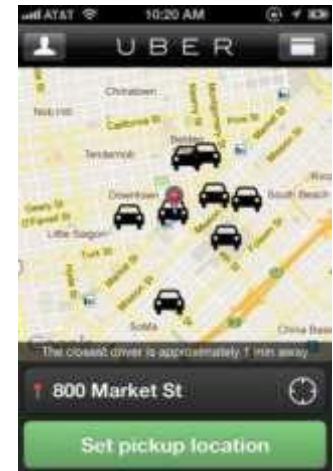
AT&T 10:20 AM

UBER

Chinatown
Nob Hill
California St
Tenderloin
Downtown
South Beach
Little Saigon
SoMa
China Basin

The closest driver is approximately 1 min away

800 Market St

Set pickup location